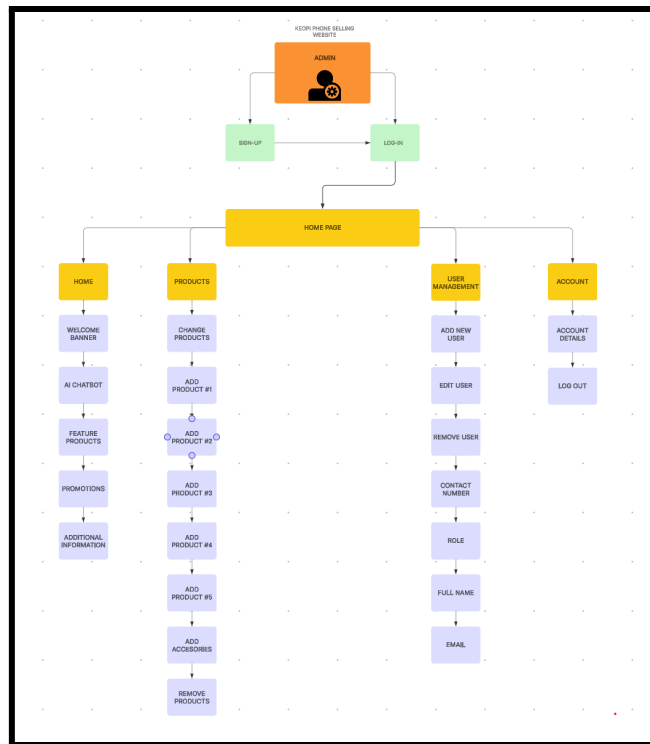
KEOPI PHONE SELLING WEBSITE

ADMIN

SIGN-UP

LOG-IN

HOME PAGE

HOME

WELCOME BANNER

AI CHATBOT

FEATURE PRODUCTS

PROMOTIONS

ADDITIONAL INFORMATION

PRODUCTS

CHANGE PRODUCTS

ADD PRODUCT #1

ADD PRODUCT #2

ADD PRODUCT #3

ADD PRODUCT #4

ADD PRODUCT #5

ADD ACCESORIES

REMOVE PRODUCTS

USER MANAGEMENT

ADD NEW USER

EDIT USER

REMOVE USER

CONTACT NUMBER

ROLE

FULL NAME

EMAIL

ACCOUNT

ACCOUNT DETAILS

LOG OUT